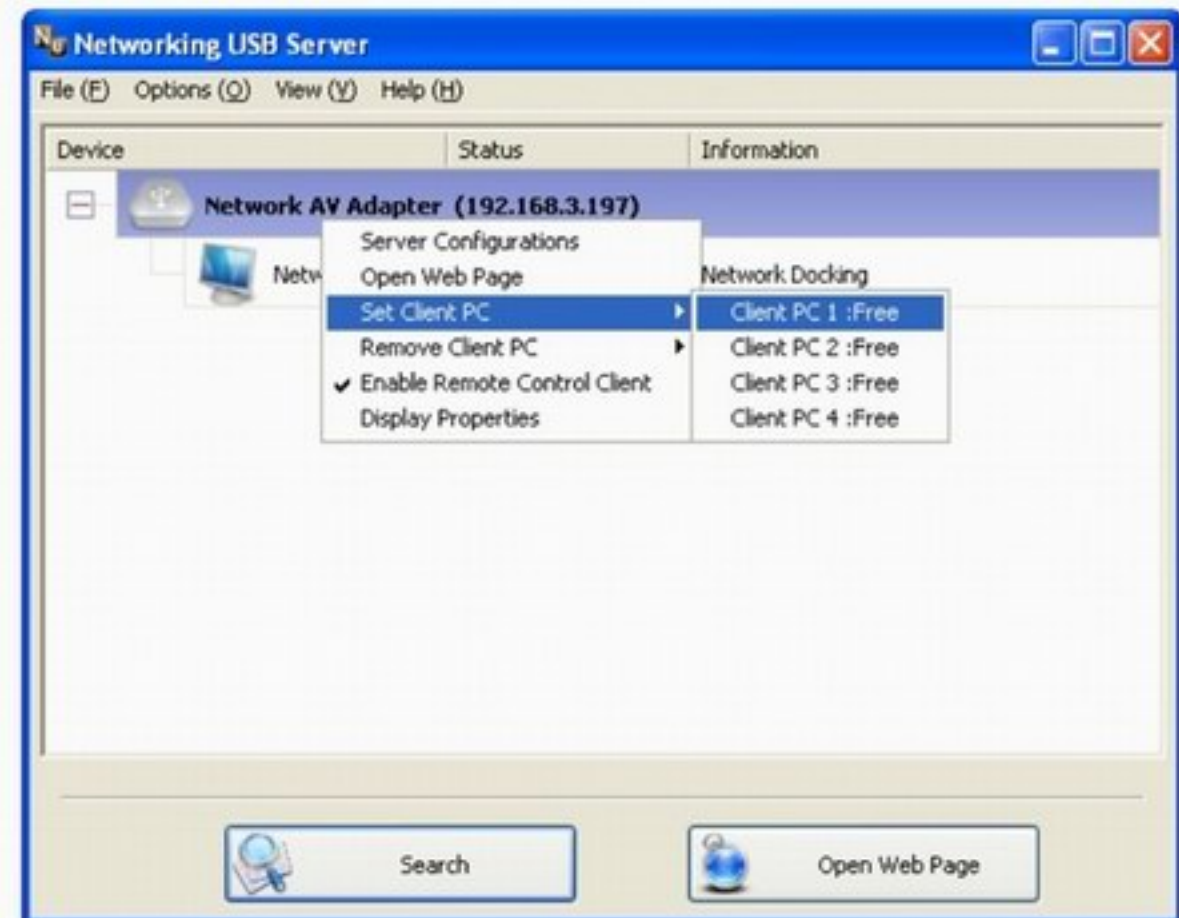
Networking USB Server

File (F) Options (O) View (V) Help (H)

| Device | Status | Information |
|---|---|---|
| Network AV Adapter (192.168.3.197) | | |
| Netw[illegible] | | Network Docking |

Server Configurations
Open Web Page
Set Client PC
Remove Client PC
✔ Enable Remote Control Client
Display Properties

Client PC 1 :Free
Client PC 2 :Free
Client PC 3 :Free
Client PC 4 :Free

Search

Open Web Page